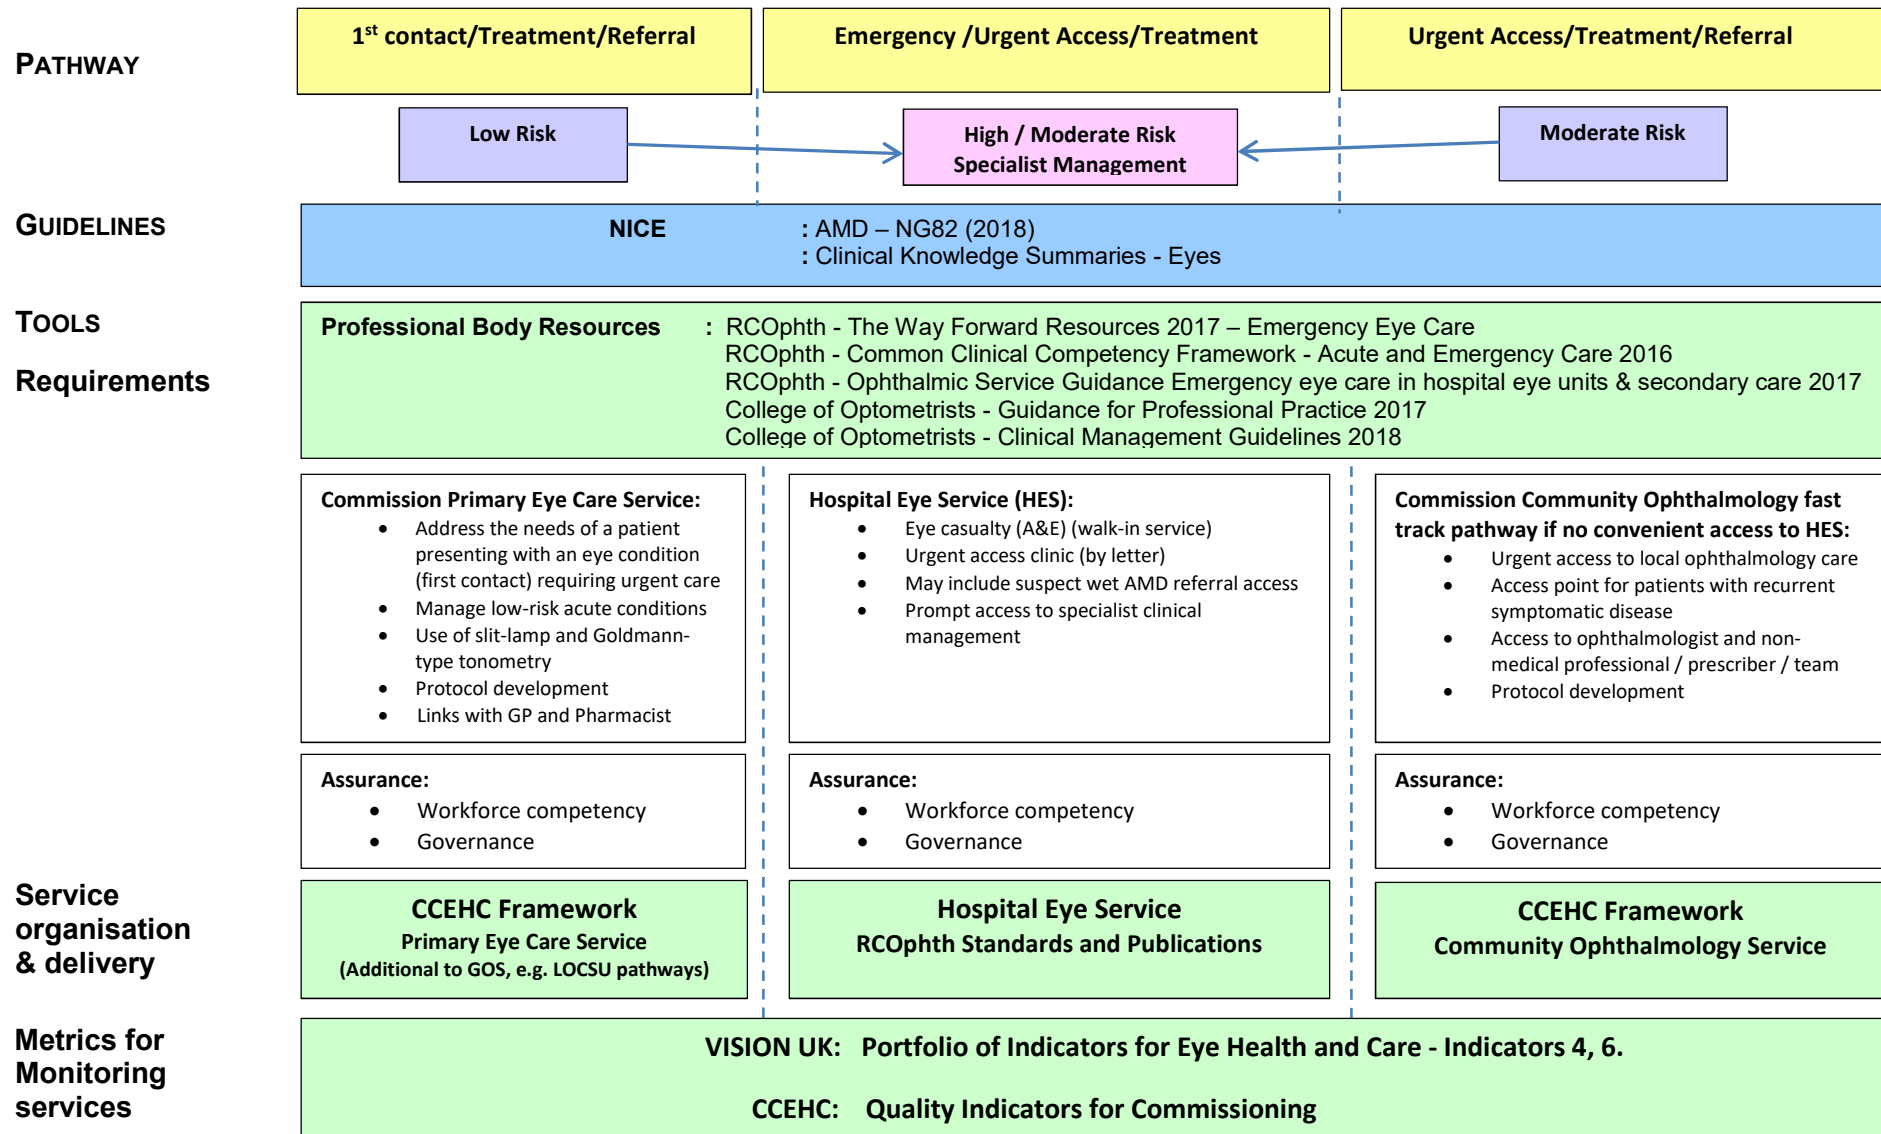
PATHWAY

1$^{st}$ contact/Treatment/Referral

Emergency /Urgent Access/Treatment

Urgent Access/Treatment/Referral

Low Risk

High / Moderate Risk
Specialist Management

Moderate Risk

GUIDELINES

NICE : AMD – NG82 (2018)
: Clinical Knowledge Summaries - Eyes

TOOLS

Requirements

Professional Body Resources : RCOphth - The Way Forward Resources 2017 – Emergency Eye Care
RCOphth - Common Clinical Competency Framework - Acute and Emergency Care 2016
RCOphth - Ophthalmic Service Guidance Emergency eye care in hospital eye units & secondary care 2017
College of Optometrists - Guidance for Professional Practice 2017
College of Optometrists - Clinical Management Guidelines 2018

Commission Primary Eye Care Service:
- Address the needs of a patient presenting with an eye condition (first contact) requiring urgent care
- Manage low-risk acute conditions
- Use of slit-lamp and Goldmann-type tonometry
- Protocol development
- Links with GP and Pharmacist

Hospital Eye Service (HES):
- Eye casualty (A&E) (walk-in service)
- Urgent access clinic (by letter)
- May include suspect wet AMD referral access
- Prompt access to specialist clinical management

Commission Community Ophthalmology fast track pathway if no convenient access to HES:
- Urgent access to local ophthalmology care
- Access point for patients with recurrent symptomatic disease
- Access to ophthalmologist and non-medical professional / prescriber / team
- Protocol development

Assurance:
- Workforce competency
- Governance

Assurance:
- Workforce competency
- Governance

Assurance:
- Workforce competency
- Governance

Service organisation & delivery

CCEHC Framework
Primary Eye Care Service
(Additional to GOS, e.g. LOCSU pathways)

Hospital Eye Service
RCOphth Standards and Publications

CCEHC Framework
Community Ophthalmology Service

Metrics for Monitoring services

VISION UK: Portfolio of Indicators for Eye Health and Care - Indicators 4, 6.

CCEHC: Quality Indicators for Commissioning